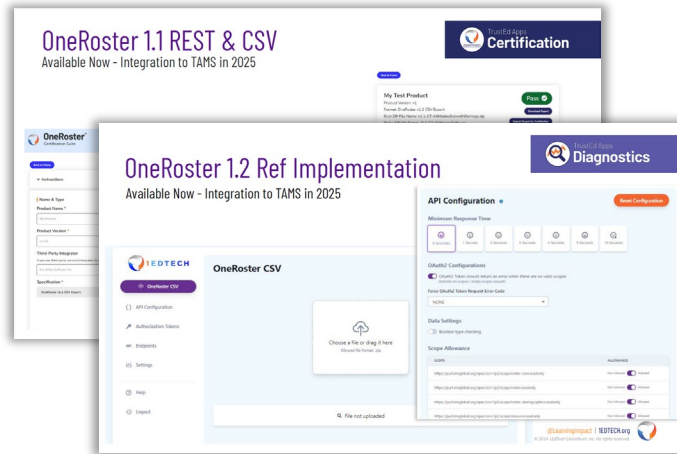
OneRoster 1.1 REST & CSV
Available Now - Integration to TAMS in 2025

TrustEd Apps
Certification

My Test Product
Pass

OneRoster
Certification Suite

Instructions

Name & Type
Product Name *
Product Version *
Third Party Integrator
Specification *

OneRoster 1.2 Ref Implementation
Available Now - Integration to TAMS in 2025

TrustEd Apps
Diagnostics

1EDTECH
OneRoster
API Configuration
Authorization Tokens
Endpoints
Settings
Help
Logout

OneRoster CSV

Choose a file or drag it here
Allowed file format: .zip

File not uploaded

API Configuration
Reset Configuration
Minimum Response Time
0 Seconds
1 Seconds
2 Seconds
3 Seconds
4 Seconds
5 Seconds
10 Seconds
OAuth2 Configurations
Force OAuth2 Token Request Error Code
NONE
Data Settings
Boolean type checking
Scope Allowance
SCOPE
ALLOWANCE

@LearningImpact | 1EDTECH.org
© 2024 1EdTech Consortium, Inc. All rights reserved.